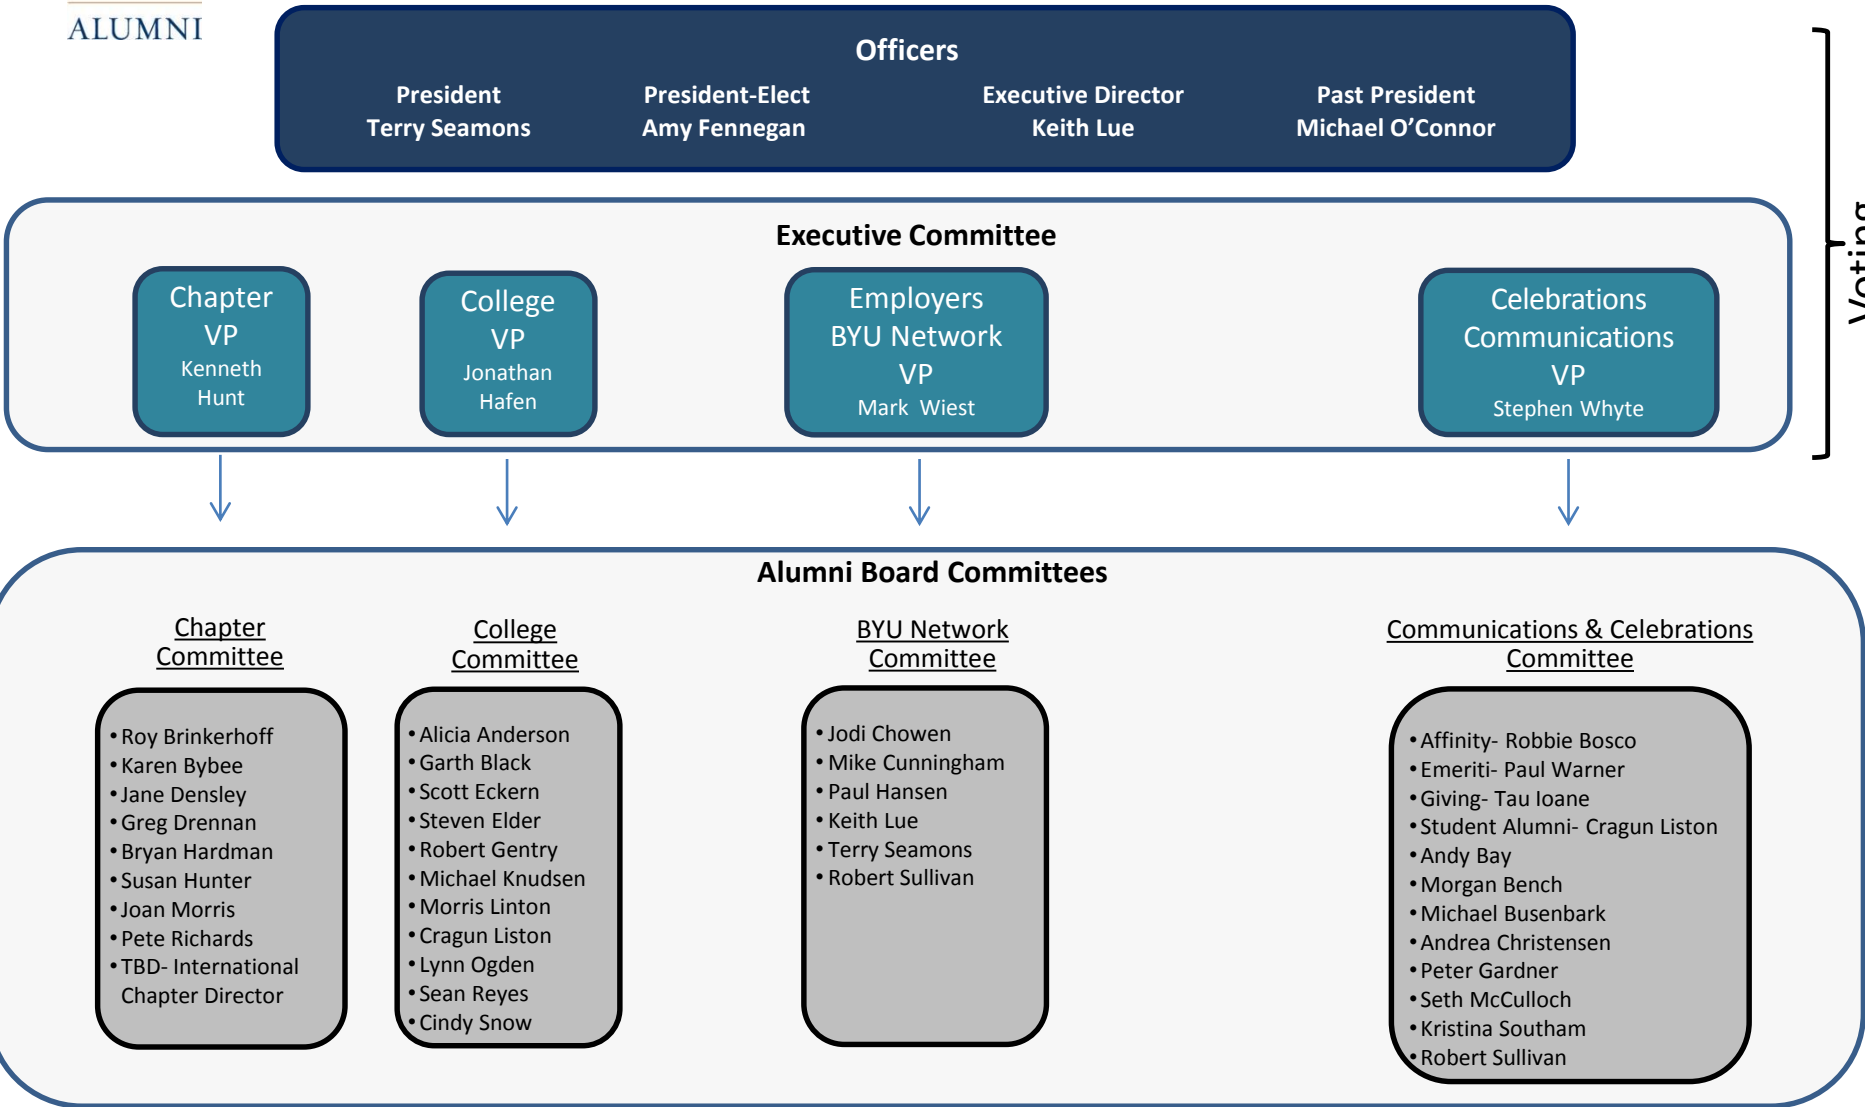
ALUMNI

Officers

President
Terry Seamons

President-Elect
Amy Fennegan

Executive Director
Keith Lue

Past President
Michael O'Connor

Voting

Executive Committee

Chapter VP
Kenneth Hunt

College VP
Jonathan Hafen

Employers BYU Network VP
Mark Wiest

Celebrations Communications VP
Stephen Whyte

Alumni Board Committees

Chapter Committee
• Roy Brinkerhoff
• Karen Bybee
• Jane Densley
• Greg Drennan
• Bryan Hardman
• Susan Hunter
• Joan Morris
• Pete Richards
• TBD- International Chapter Director

College Committee
• Alicia Anderson
• Garth Black
• Scott Eckern
• Steven Elder
• Robert Gentry
• Michael Knudsen
• Morris Linton
• Cragun Liston
• Lynn Ogden
• Sean Reyes
• Cindy Snow

BYU Network Committee
• Jodi Chowen
• Mike Cunningham
• Paul Hansen
• Keith Lue
• Terry Seamons
• Robert Sullivan

Communications & Celebrations Committee
• Affinity- Robbie Bosco
• Emeriti- Paul Warner
• Giving- Tau Ioane
• Student Alumni- Cragun Liston
• Andy Bay
• Morgan Bench
• Michael Busenbark
• Andrea Christensen
• Peter Gardner
• Seth McCulloch
• Kristina Southam
• Robert Sullivan